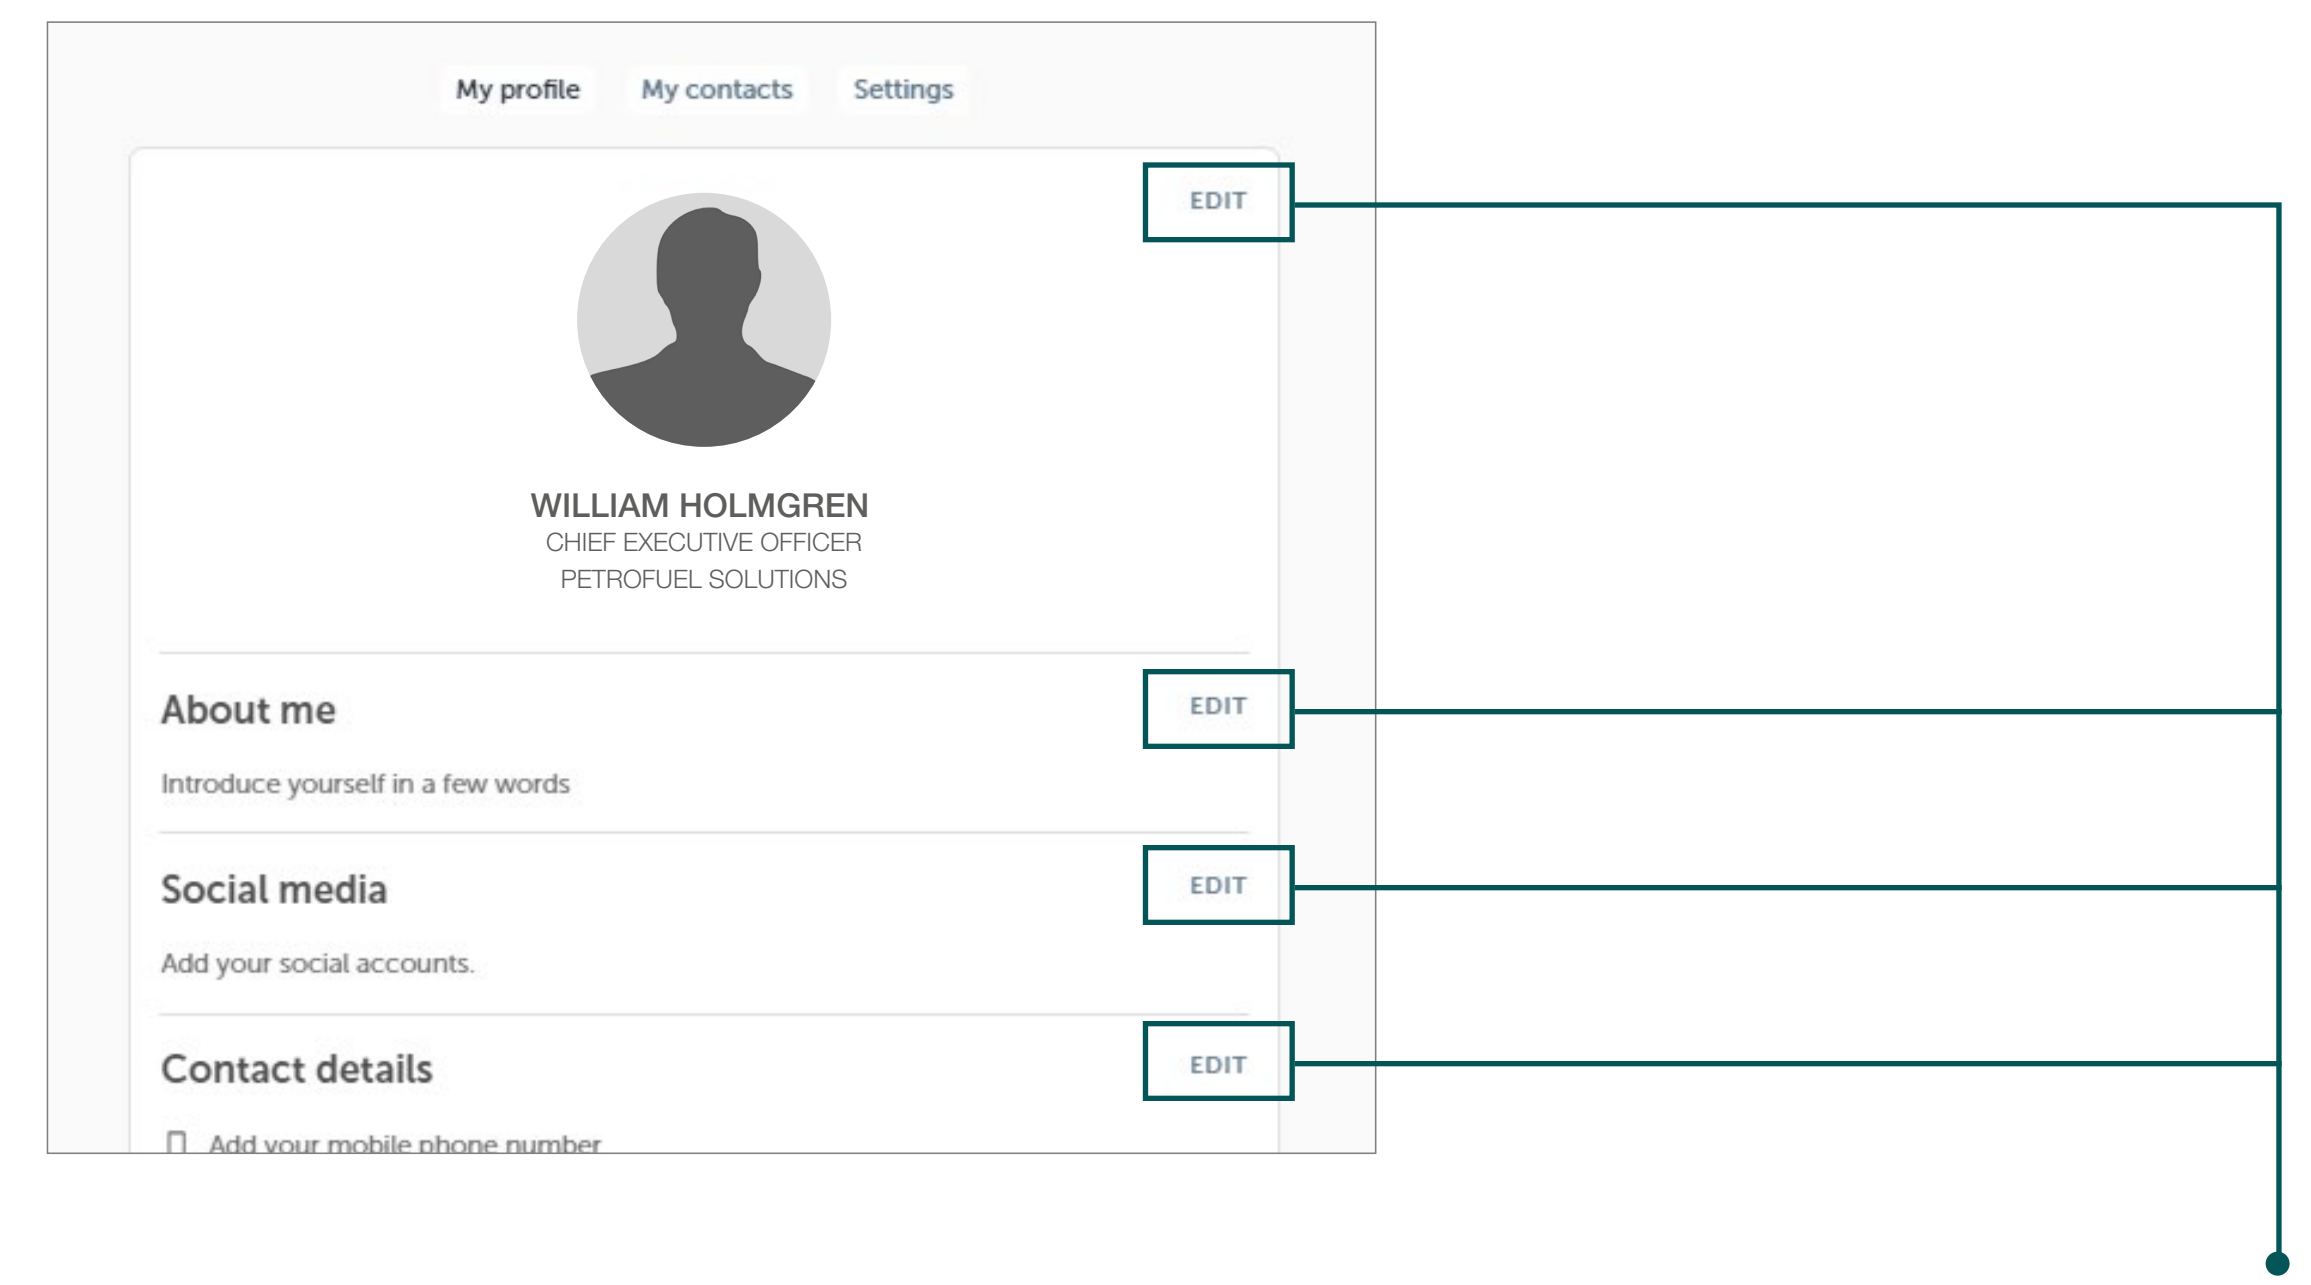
My profile My contacts Settings

EDIT

WILLIAM HOLMGREN
CHIEF EXECUTIVE OFFICER
PETROFUEL SOLUTIONS

About me

EDIT

Introduce yourself in a few words

Social media

EDIT

Add your social accounts.

Contact details

EDIT

Add your mobile phone number